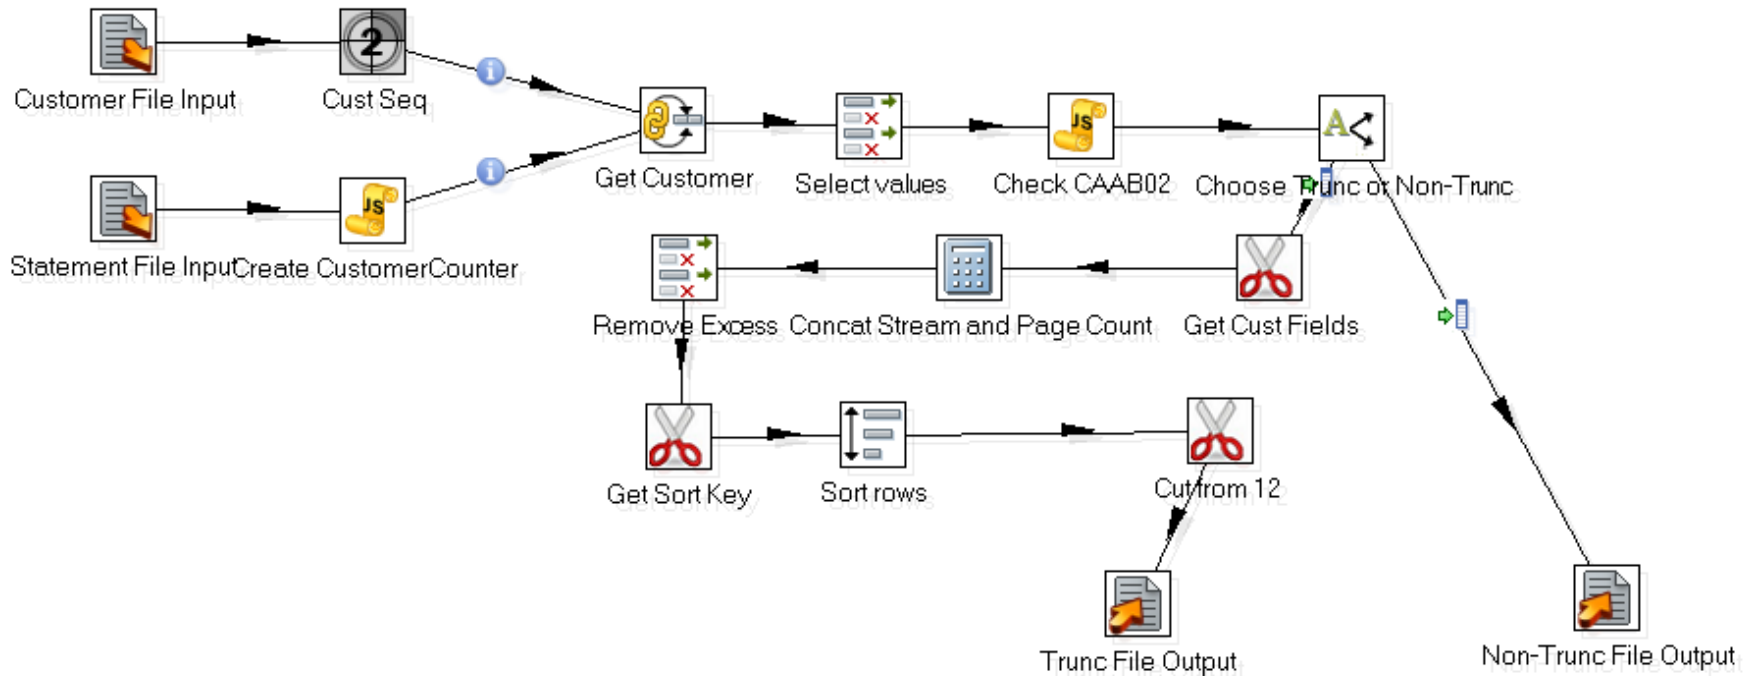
Customer File Input
Cust Seq
2
Statement File Input
Create CustomerCounter
Get Customer
Select values
Check CAAB02
Choose Trunc or Non-Trunc
Remove Excess
Concat Stream and Page Count
Get Cust Fields
Get Sort Key
Sort rows
Cut from 12
Trunc File Output
Non-Trunc File Output